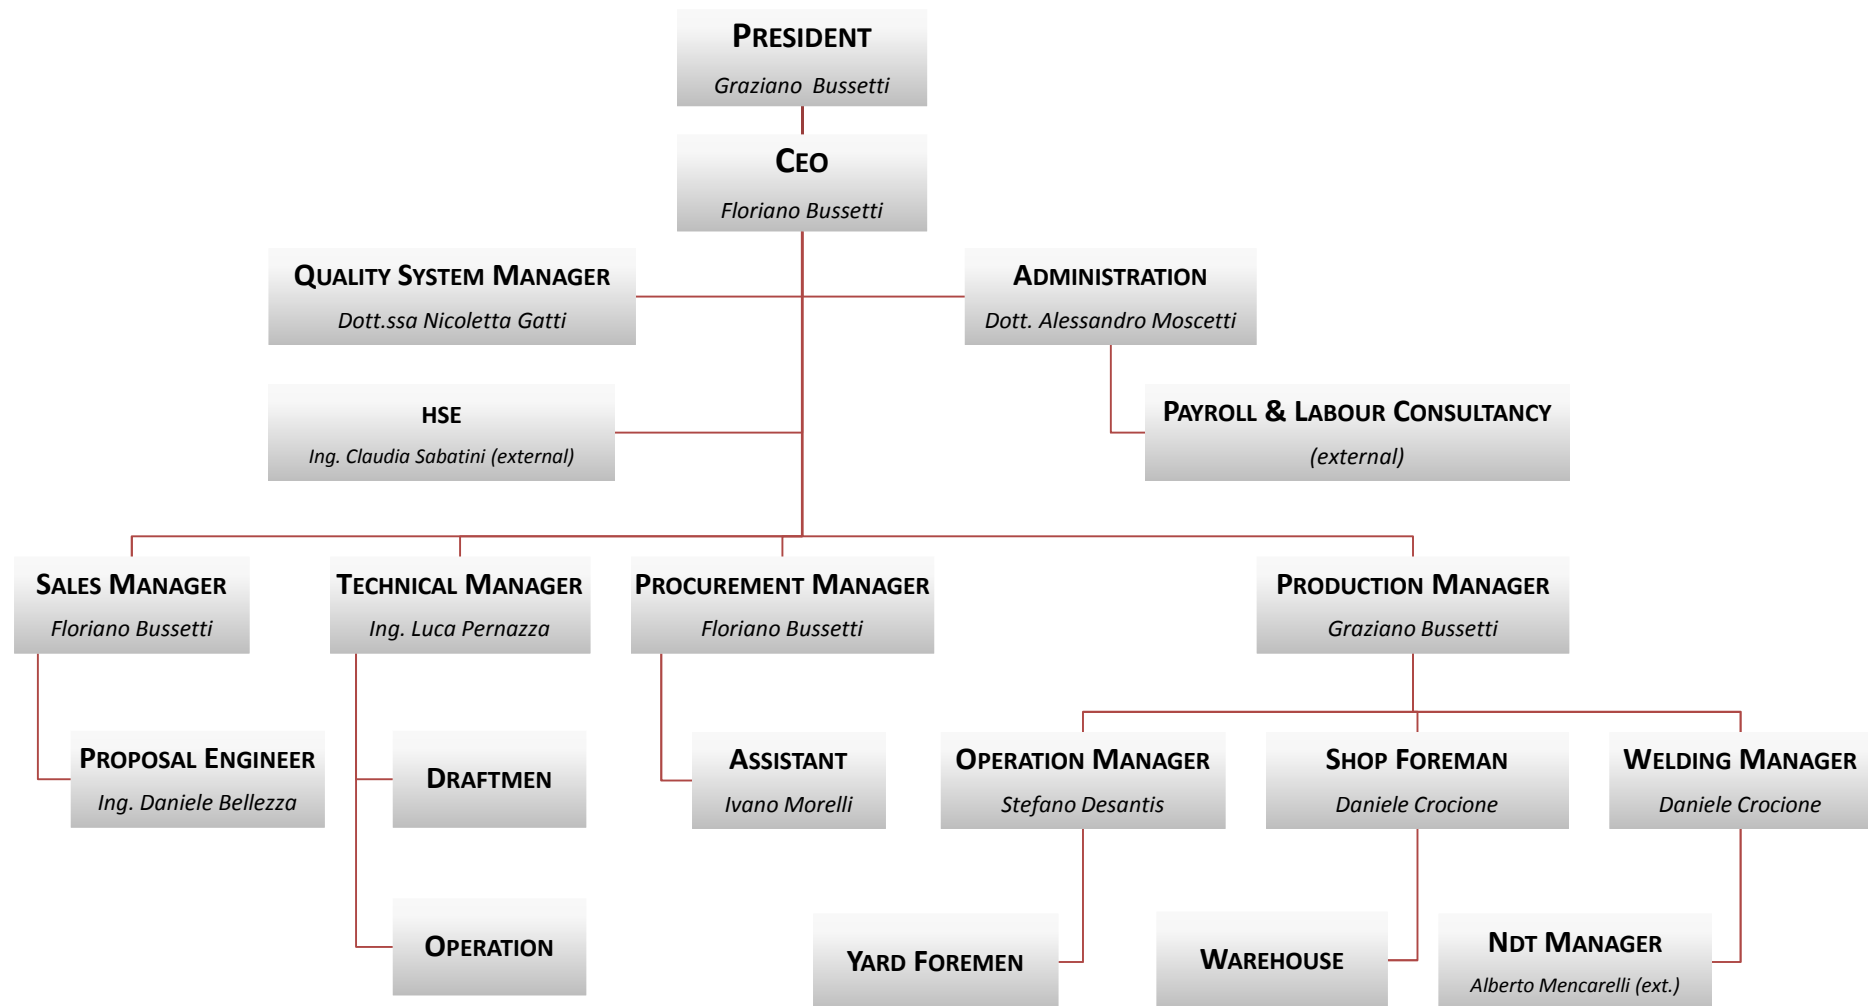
PRESIDENT
Graziano Bussetti

CEO
Floriano Bussetti

QUALITY SYSTEM MANAGER
Dott.ssa Nicoletta Gatti

ADMINISTRATION
Dott. Alessandro Moscetti

HSE
Ing. Claudia Sabatini (external)

PAYROLL & LABOUR CONSULTANCY
(external)

SALES MANAGER
Floriano Bussetti

TECHNICAL MANAGER
Ing. Luca Pernazza

PROCUREMENT MANAGER
Floriano Bussetti

PRODUCTION MANAGER
Graziano Bussetti

PROPOSAL ENGINEER
Ing. Daniele Bellezza

DRAFTMEN

ASSISTANT
Ivano Morelli

OPERATION MANAGER
Stefano Desantis

SHOP FOREMAN
Daniele Crocione

WELDING MANAGER
Daniele Crocione

OPERATION

YARD FOREMEN

WAREHOUSE

NDT MANAGER
Alberto Mencarelli (ext.)